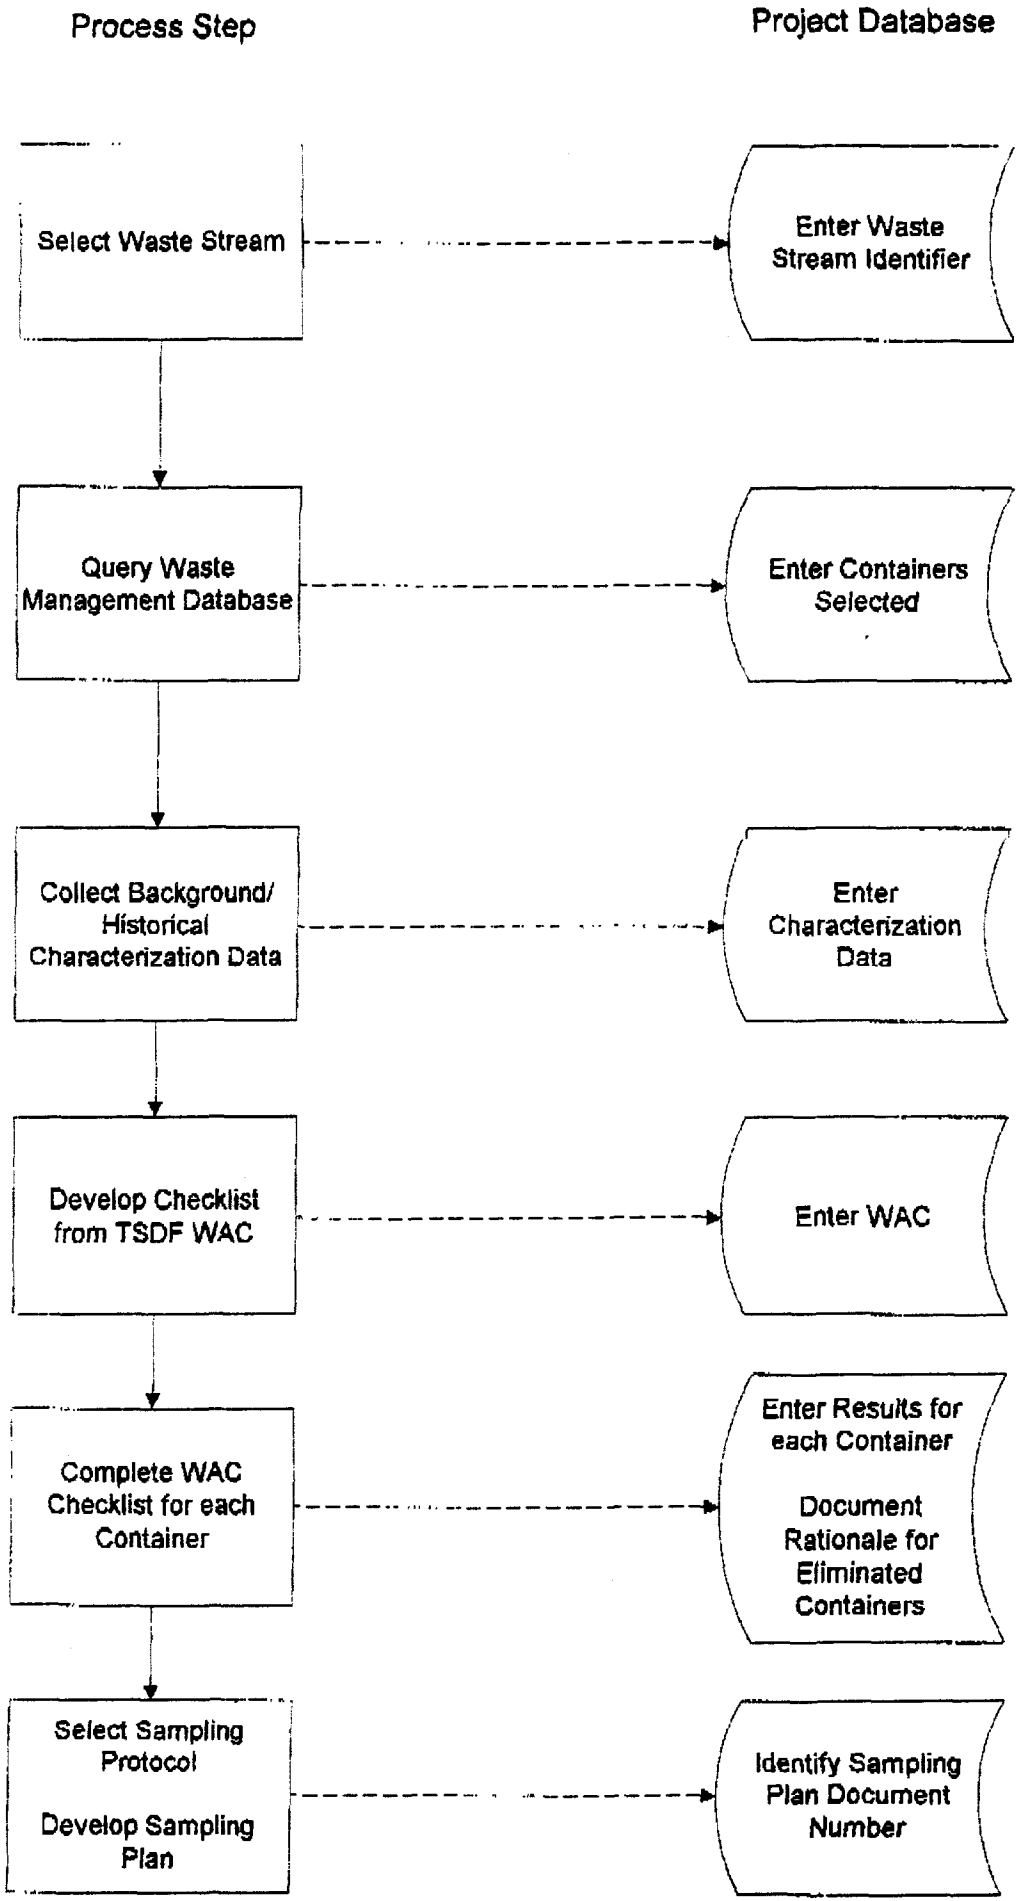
Process Step

Project Database

Select Waste Stream

Enter Waste Stream Identifier

Query Waste Management Database

Enter Containers Selected

Collect Background/ Historical Characterization Data

Enter Characterization Data

Develop Checklist from TSDF WAC

Enter WAC

Complete WAC Checklist for each Container

Enter Results for each Container

Document Rationale for Eliminated Containers

Select Sampling Protocol

Develop Sampling Plan

Identify Sampling Plan Document Number